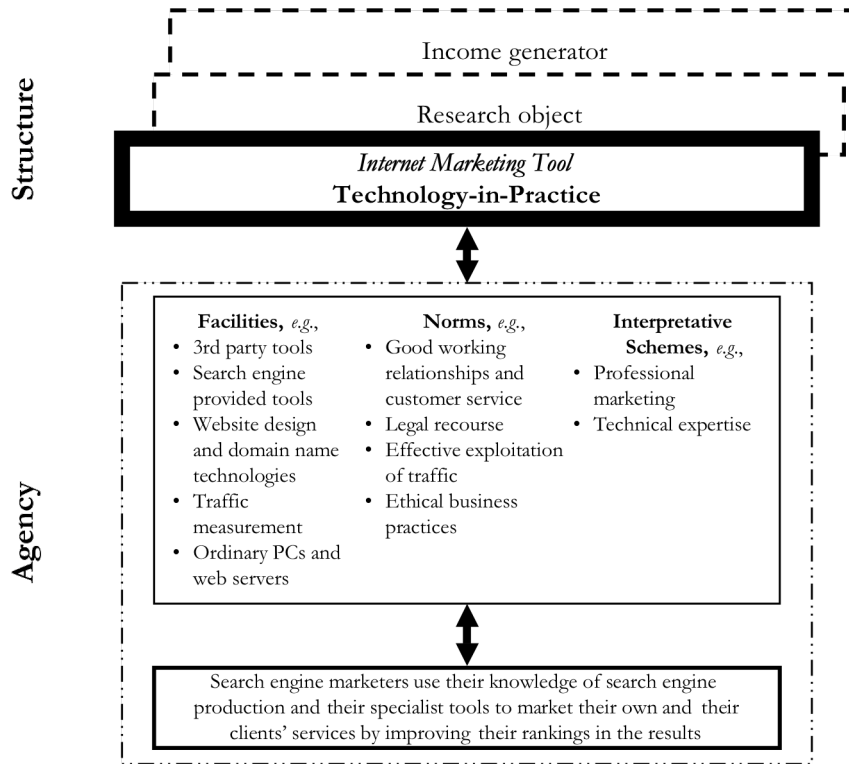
Structure

Income generator

Research object

*Internet Marketing Tool*
**Technology-in-Practice**

Agency

**Facilities,** *e.g.,*
- 3rd party tools
- Search engine provided tools
- Website design and domain name technologies
- Traffic measurement
- Ordinary PCs and web servers

**Norms,** *e.g.,*
- Good working relationships and customer service
- Legal recourse
- Effective exploitation of traffic
- Ethical business practices

**Interpretative Schemes,** *e.g.,*
- Professional marketing
- Technical expertise

Search engine marketers use their knowledge of search engine production and their specialist tools to market their own and their clients' services by improving their rankings in the results